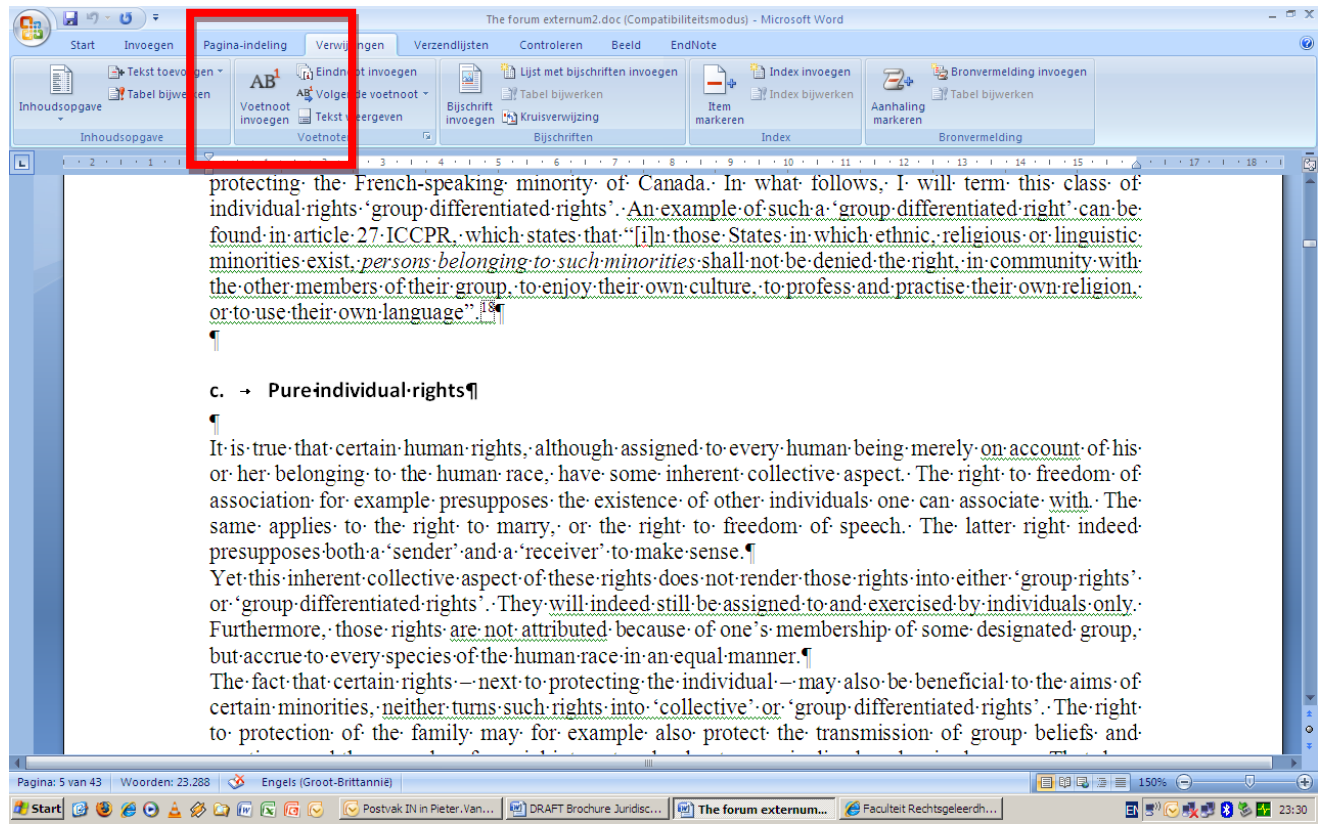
The forum externum2.doc (Compatibiliteitsmodus) - Microsoft Word

Start Invoegen Pagina-indeling Verwijzingen Verzendlijsten Controleren Beeld EndNote

Inhoudsopgave Tekst toevoegen Tabel bijwerken Inhoudsopgave
Voetnoot invoegen Eindnoot invoegen Volgende voetnoot Tekst weergeven Voetnoten
Bijschrift invoegen Lijst met bijschriften invoegen Tabel bijwerken Kruisverwijzing Bijschriften
Item markeren Index invoegen Index bijwerken Index
Aanhaling markeren Bronvermelding invoegen Tabel bijwerken Bronvermelding

protecting the French-speaking minority of Canada. In what follows, I will term this class of individual rights 'group differentiated rights'. An example of such a 'group differentiated right' can be found in article 27 ICCPR, which states that "[i]n those States in which ethnic, religious or linguistic minorities exist, *persons belonging to such minorities* shall not be denied the right, in community with the other members of their group, to enjoy their own culture, to profess and practise their own religion, or to use their own language".18

c. Pure individual rights

It is true that certain human rights, although assigned to every human being merely on account of his or her belonging to the human race, have some inherent collective aspect. The right to freedom of association for example presupposes the existence of other individuals one can associate with. The same applies to the right to marry, or the right to freedom of speech. The latter right indeed presupposes both a 'sender' and a 'receiver' to make sense.
Yet this inherent collective aspect of these rights does not render those rights into either 'group rights' or 'group differentiated rights'. They will indeed still be assigned to and exercised by individuals only. Furthermore, those rights are not attributed because of one's membership of some designated group, but accrue to every species of the human race in an equal manner.
The fact that certain rights – next to protecting the individual – may also be beneficial to the aims of certain minorities, neither turns such rights into 'collective' or 'group differentiated rights'. The right to protection of the family may for example also protect the transmission of group beliefs and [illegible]

Pagina: 5 van 43 Woorden: 23.288 Engels (Groot-Brittannië) 150%

Start Postvak IN in Pieter.Van... DRAFT Brochure Juridisc... The forum externum... Faculteit Rechtsgeleerdh... EN 23:30